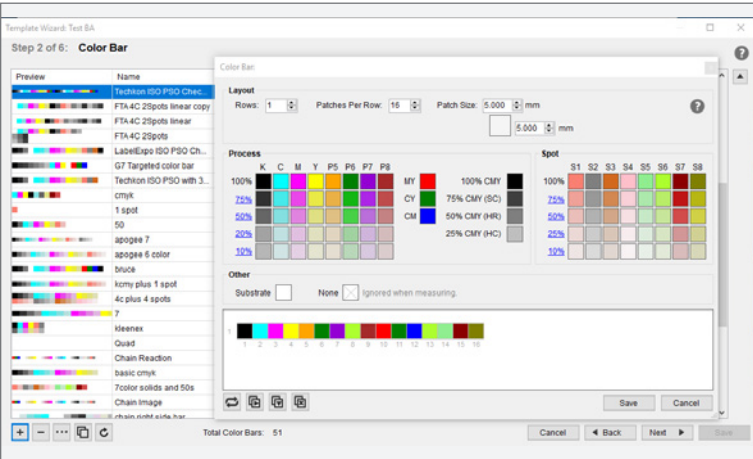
Template Wizard: Test BA

Step 2 of 6: Color Bar

| Preview | Name |
|---|---|
| | Techkon ISO PSO Chec... |
| | FTA 4C 2Spots linear copy |
| | FTA 4C 2Spots linear |
| | FTA 4C 2Spots |
| | LabelExpo ISO PSO Ch... |
| | G7 Targeted color bar |
| | Techkon ISO PSO with 3... |
| | cmyk |
| | 1 spot |
| | 50 |
| | apogee 7 |
| | apogee 6 color |
| | bruce |
| | kcmy plus 1 spot |
| | 4c plus 4 spots |
| | 7 |
| | kleenex |
| | Quad |
| | Chain Reaction |
| | basic cmyk |
| | 7color solids and 50s |
| | Chain Image |
| | chain right side bar |

Total Color Bars: 51

Cancel ◄ Back Next ► Save

Color Bar

Layout

Rows: 1 Patches Per Row: 16 Patch Size: 5.000 mm

5.000 mm

Process

K C M Y P5 P6 P7 P8

100%

75%

50%

20%

10%

MY

CY

CM

100% CMY

75% CMY (SC)

50% CMY (HR)

25% CMY (HC)

Spot

S1 S2 S3 S4 S5 S6 S7 S8

100%

75%

50%

25%

10%

Other

Substrate None Ignored when measuring.

1 2 3 4 5 6 7 8 9 10 11 12 13 14 15 16

Save Cancel